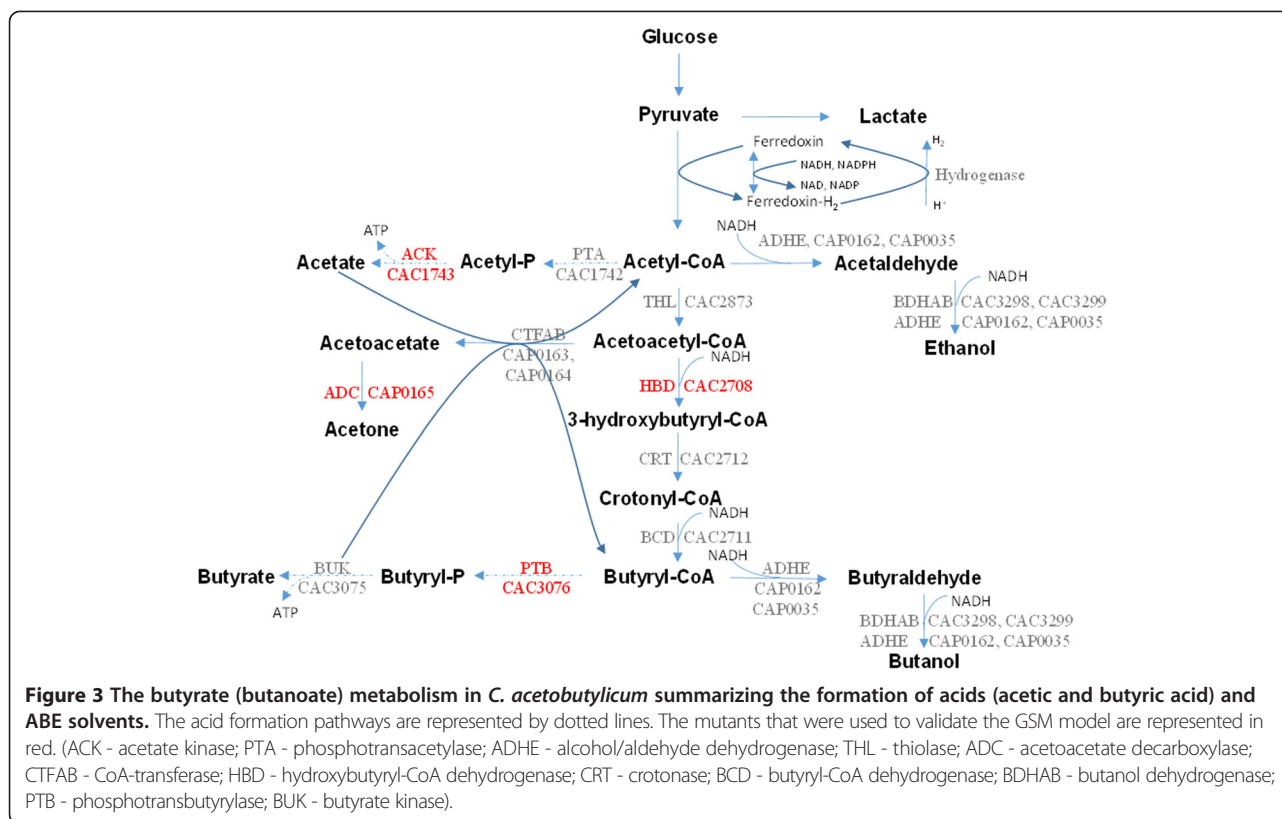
Glucose

Pyruvate

Lactate

Ferredoxin

$H_2$

NADH, NADPH

NAD, NADP

Hydrogenase

Ferredoxin-$H_2$

$H^+$

NADH

ADHE, CAP0162, CAP0035

ATP

ACK
CAC1743

Acetate

Acetyl-P

PTA
CAC1742

Acetyl-CoA

Acetaldehyde

NADH

BDHAB CAC3298, CAC3299
ADHE CAP0162, CAP0035

Ethanol

THL CAC2873

Acetoacetate

CTFAB
CAP0163,
CAP0164

Acetoacetyl-CoA

NADH

ADC CAP0165

HBD CAC2708

Acetone

3-hydroxybutyryl-CoA

CRT CAC2712

Crotonyl-CoA

NADH

BCD CAC2711

NADH

BUK
CAC3075

Butyrate

ATP

Butyryl-P

PTB
CAC3076

Butyryl-CoA

ADHE
CAP0162
CAP0035

Butyraldehyde

NADH

BDHAB CAC3298, CAC3299
ADHE CAP0162, CAP0035

Butanol

**Figure 3 The butyrate (butanoate) metabolism in *C. acetobutylicum* summarizing the formation of acids (acetic and butyric acid) and ABE solvents.** The acid formation pathways are represented by dotted lines. The mutants that were used to validate the GSM model are represented in red. (ACK - acetate kinase; PTA - phosphotransacetylase; ADHE - alcohol/aldehyde dehydrogenase; THL - thiolase; ADC - acetoacetate decarboxylase; CTFAB - CoA-transferase; HBD - hydroxybutyryl-CoA dehydrogenase; CRT - crotonase; BCD - butyryl-CoA dehydrogenase; BDHAB - butanol dehydrogenase; PTB - phosphotransbutyrylase; BUK - butyrate kinase).